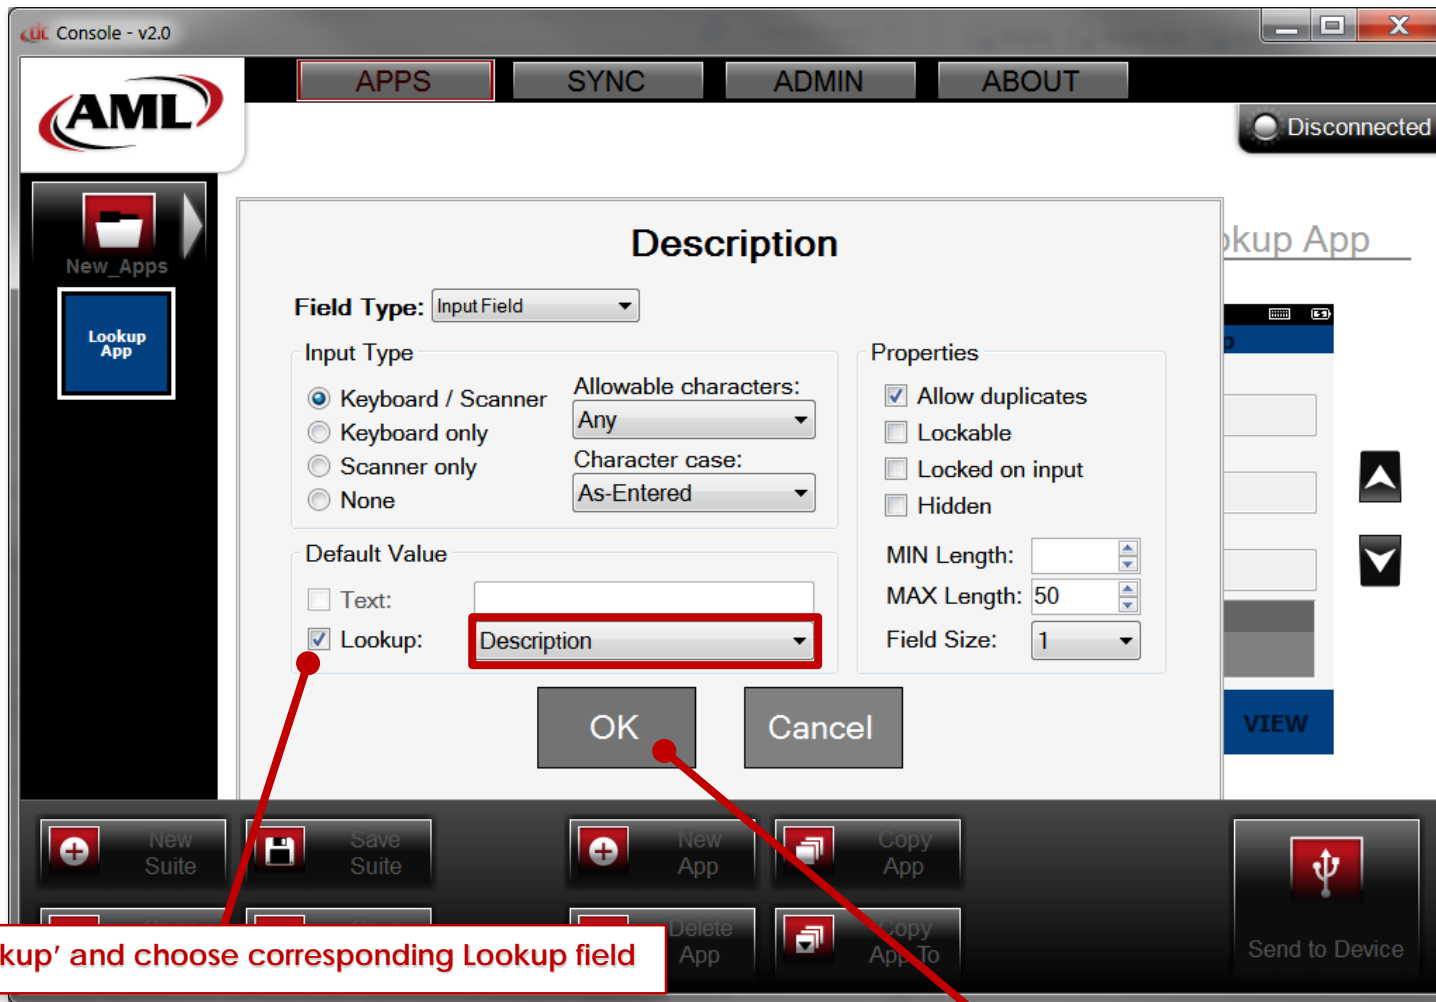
Console - v2.0

AML

APPS SYNC ADMIN ABOUT

Disconnected

New_Apps

Lookup App

okup App

Description

Field Type: Input Field

Input Type
Keyboard / Scanner
Keyboard only
Scanner only
None

Allowable characters:
Any
Character case:
As-Entered

Properties
Allow duplicates
Lockable
Locked on input
Hidden

MIN Length:
MAX Length: 50
Field Size: 1

Default Value
Text:
Lookup: Description

OK Cancel

VIEW

New Suite
Save Suite
New App
Copy App
Delete App
Copy App To
Send to Device

kup’ and choose corresponding Lookup field